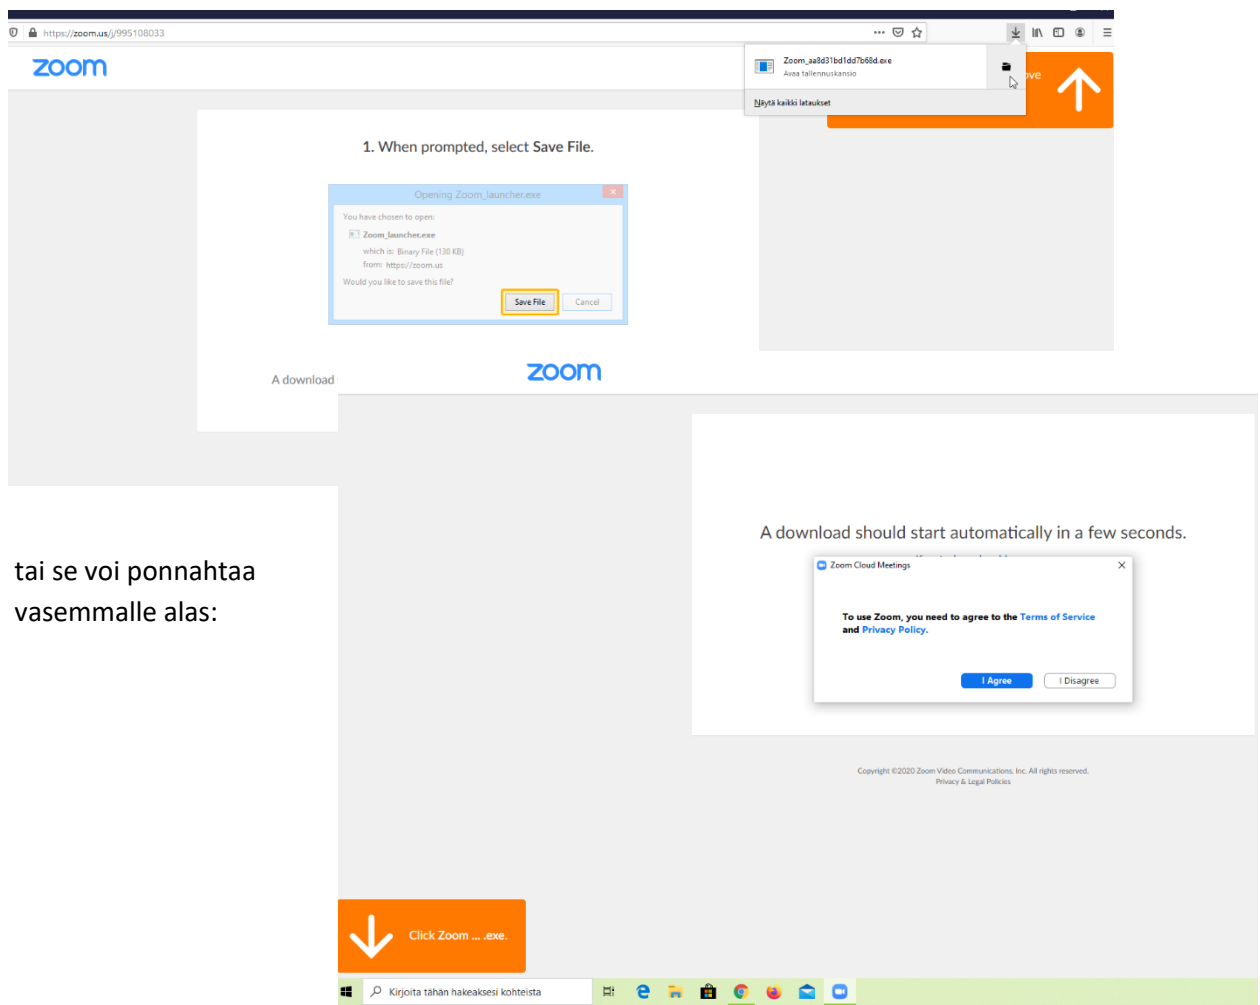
https://zoom.us/j/995108033

zoom

Zoom_aa8d31bd1dd7b68d.exe
Avaa tallennuskansio

Näytä kaikki lataukset

ove

1. When prompted, select Save File.

Opening Zoom_launcher.exe

You have chosen to open:
Zoom_launcher.exe
which is: Binary File (130 KB)
from: https://zoom.us
Would you like to save this file?

Save File
Cancel

A download

zoom

A download should start automatically in a few seconds.

Zoom Cloud Meetings

To use Zoom, you need to agree to the Terms of Service and Privacy Policy.

I Agree
I Disagree

Copyright ©2020 Zoom Video Communications, Inc. All rights reserved.
Privacy & Legal Policies

tai se voi ponnahtaa vasemmalle alas:

Click Zoom ... .exe.

Kirjoita tähän hakeaksesi kohteista